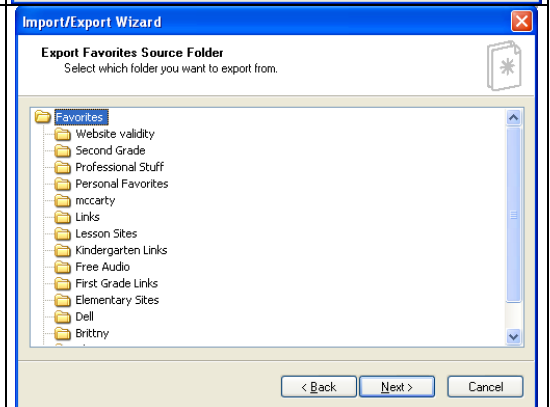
Import/Export Wizard

Export Favorites Source Folder
Select which folder you want to export from.

Favorites
Website validity
Second Grade
Professional Stuff
Personal Favorites
mccarty
Links
Lesson Sites
Kindergarten Links
Free Audio
First Grade Links
Elementary Sites
Dell
Brittny

< Back
Next >
Cancel